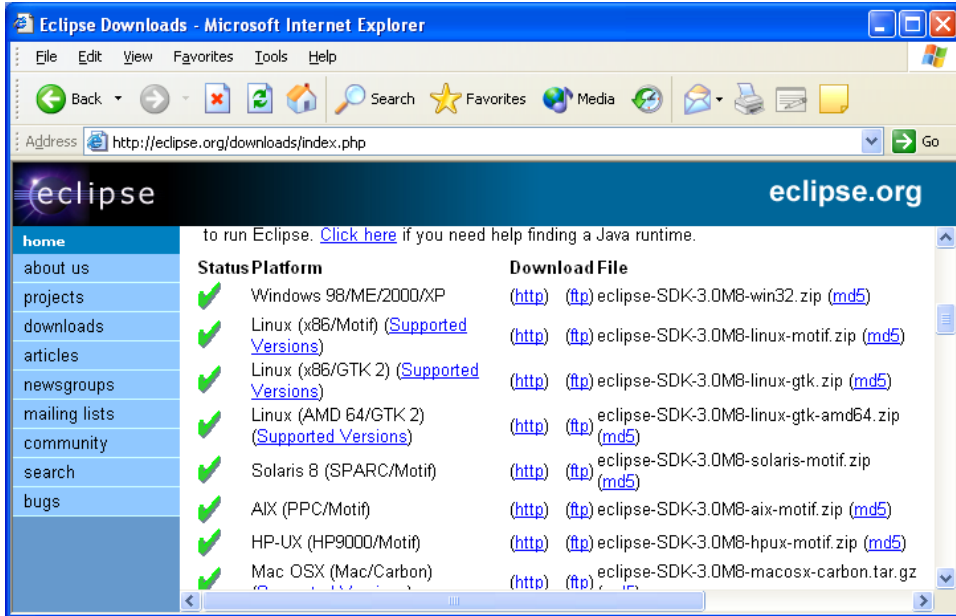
Eclipse Downloads - Microsoft Internet Explorer

File Edit View Favorites Tools Help

Back Search Favorites Media

Address http://eclipse.org/downloads/index.php Go

eclipse

eclipse.org

home
about us
projects
downloads
articles
newsgroups
mailing lists
community
search
bugs

to run Eclipse. Click here if you need help finding a Java runtime.

| Status | Platform | Download | File |
|---|---|---|---|
| | Windows 98/ME/2000/XP | (http) | (ftp) eclipse-SDK-3.0M8-win32.zip (md5) |
| | Linux (x86/Motif) (Supported Versions) | (http) | (ftp) eclipse-SDK-3.0M8-linux-motif.zip (md5) |
| | Linux (x86/GTK 2) (Supported Versions) | (http) | (ftp) eclipse-SDK-3.0M8-linux-gtk.zip (md5) |
| | Linux (AMD 64/GTK 2) (Supported Versions) | (http) | (ftp) eclipse-SDK-3.0M8-linux-gtk-amd64.zip (md5) |
| | Solaris 8 (SPARC/Motif) | (http) | (ftp) eclipse-SDK-3.0M8-solaris-motif.zip (md5) |
| | AIX (PPC/Motif) | (http) | (ftp) eclipse-SDK-3.0M8-aix-motif.zip (md5) |
| | HP-UX (HP9000/Motif) | (http) | (ftp) eclipse-SDK-3.0M8-hpux-motif.zip (md5) |
| | Mac OSX (Mac/Carbon) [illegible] | (http) | (ftp) eclipse-SDK-3.0M8-macosx-carbon.tar.gz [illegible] |